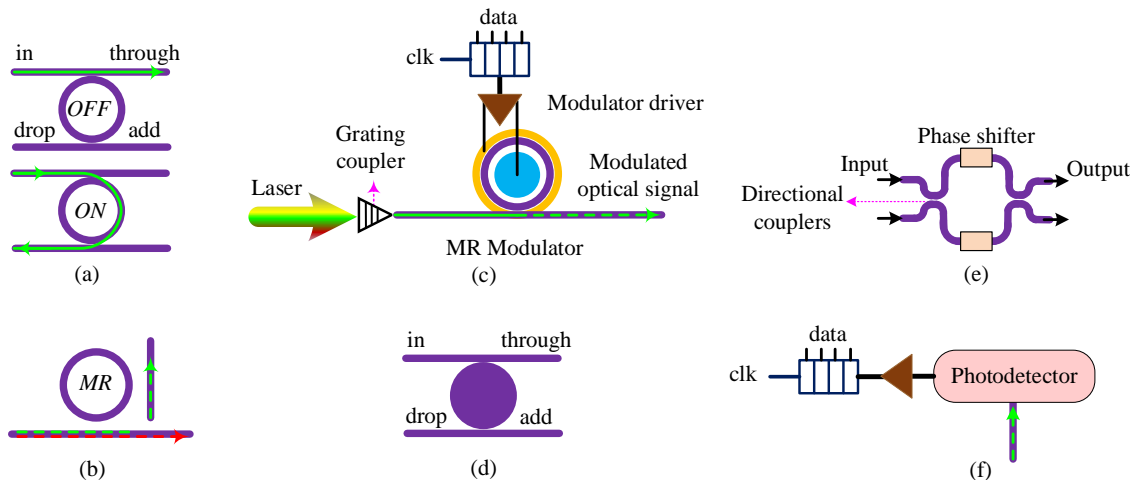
in
through
OFF
drop
add
ON
(a)

data
clk
Modulator driver
Grating coupler
Modulated optical signal
Laser
MR Modulator
(c)

Phase shifter
Input
Output
Directional couplers
(e)

MR
(b)

in
through
drop
add
(d)

data
clk
Photodetector
(f)